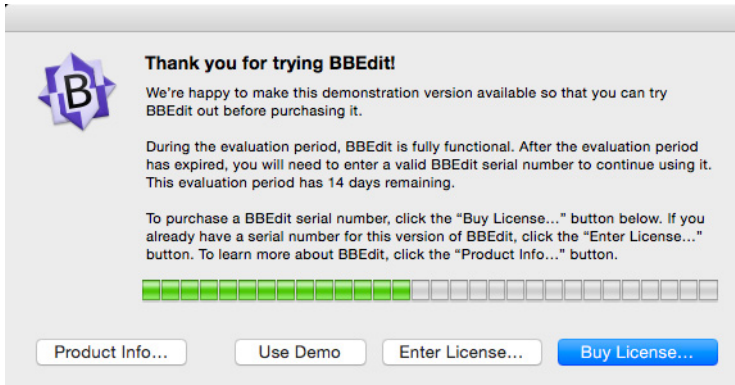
B

Thank you for trying BBEdit!

We're happy to make this demonstration version available so that you can try BBEdit out before purchasing it.

During the evaluation period, BBEdit is fully functional. After the evaluation period has expired, you will need to enter a valid BBEdit serial number to continue using it. This evaluation period has 14 days remaining.

To purchase a BBEdit serial number, click the "Buy License..." button below. If you already have a serial number for this version of BBEdit, click the "Enter License..." button. To learn more about BBEdit, click the "Product Info..." button.

Product Info... Use Demo Enter License... Buy License...